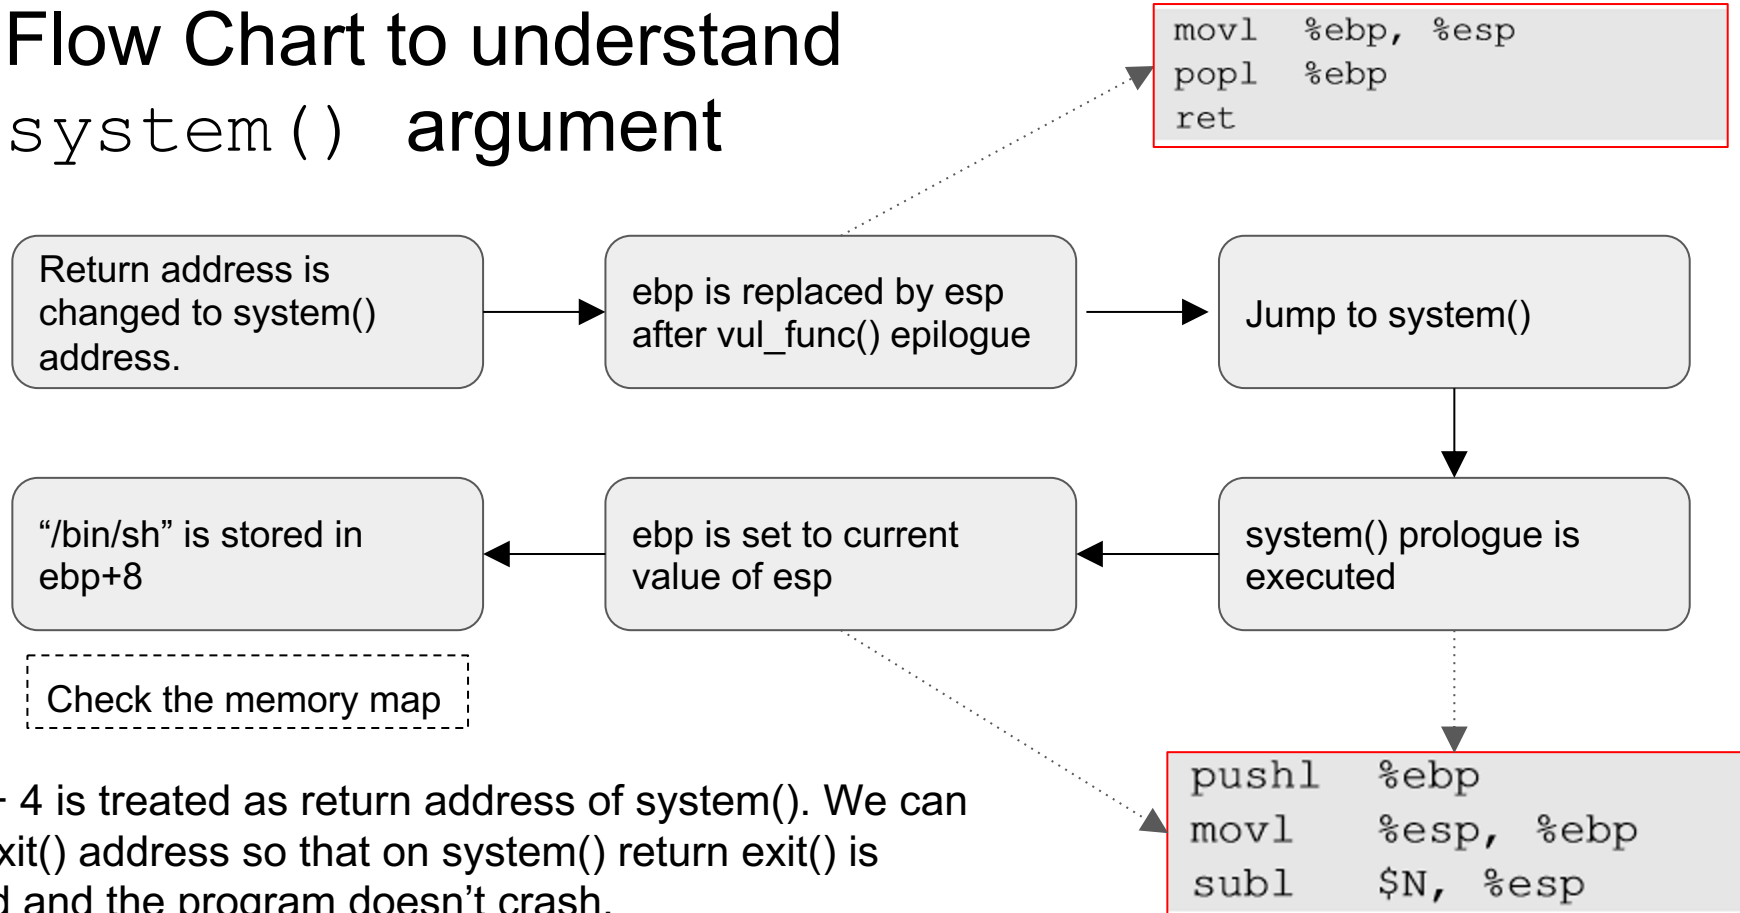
Flow Chart to understand system() argument

movl %ebp, %esp
popl %ebp
ret

Return address is changed to system() address.

ebp is replaced by esp after vul_func() epilogue

Jump to system()

"/bin/sh" is stored in ebp+8

ebp is set to current value of esp

system() prologue is executed

Check the memory map

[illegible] 4 is treated as return address of system(). We can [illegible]xit() address so that on system() return exit() is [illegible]d and the program doesn't crash.

pushl %ebp
movl %esp, %ebp
subl $N, %esp